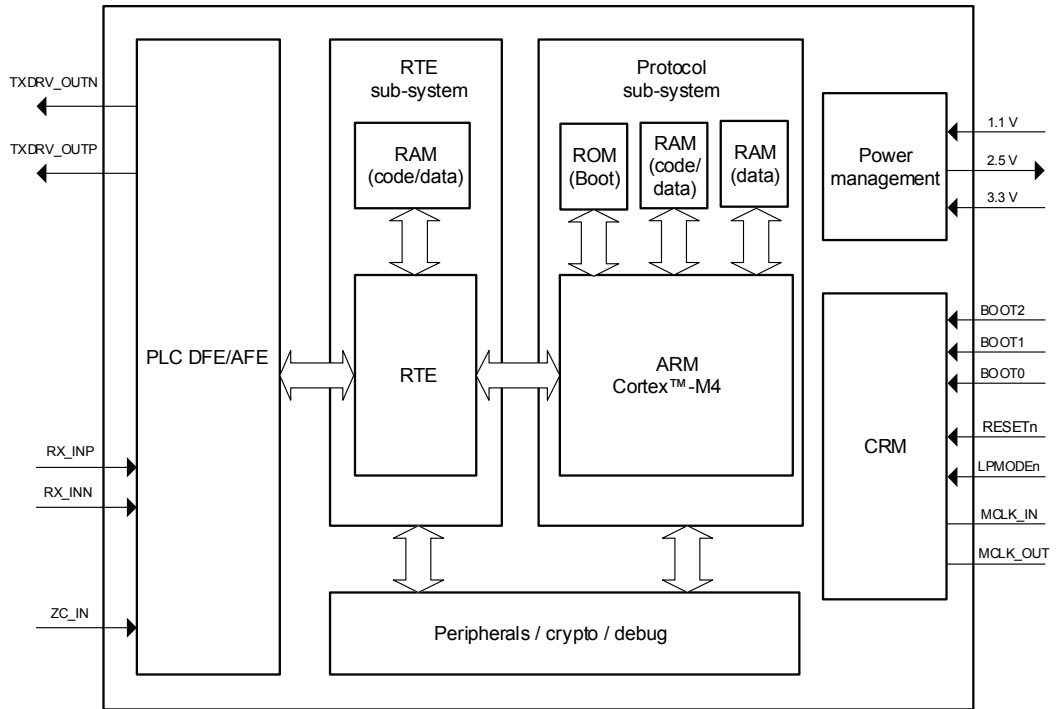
TXDRV_OUTN

TXDRV_OUTP

RX_INP

RX_INN

ZC_IN

PLC DFE/AFE

RTE sub-system

RAM (code/data)

RTE

Protocol sub-system

ROM (Boot)

RAM (code/ data)

RAM (data)

ARM Cortex™-M4

Peripherals / crypto / debug

Power management

1.1 V

2.5 V

3.3 V

CRM

BOOT2

BOOT1

BOOT0

RESETn

LPMODEn

MCLK_IN

MCLK_OUT